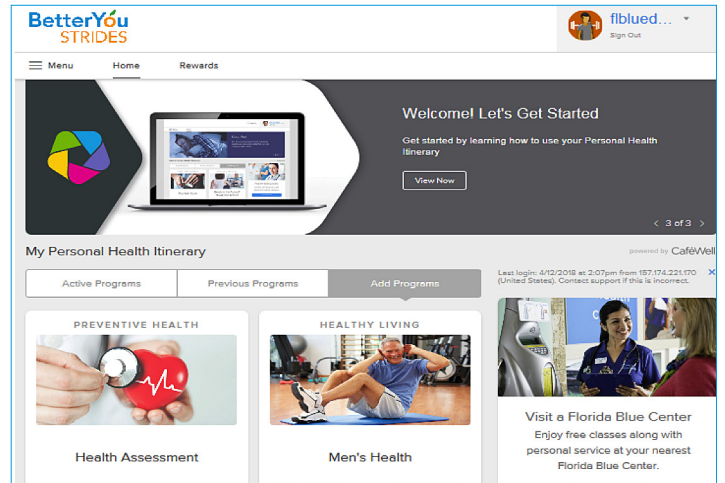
BetterYou STRIDES

flblued...
Sign Out

Menu
Home
Rewards

Welcome! Let's Get Started

Get started by learning how to use your Personal Health Itinerary

View Now

< 3 of 3 >

My Personal Health Itinerary

powered by CaféWell

Active Programs
Previous Programs
Add Programs

Last login: 4/12/2018 at 2:07pm from 157.174.221.170 (United States). Contact support if this is incorrect.

×

PREVENTIVE HEALTH

Health Assessment

HEALTHY LIVING

Men's Health

Visit a Florida Blue Center

Enjoy free classes along with personal service at your nearest Florida Blue Center.